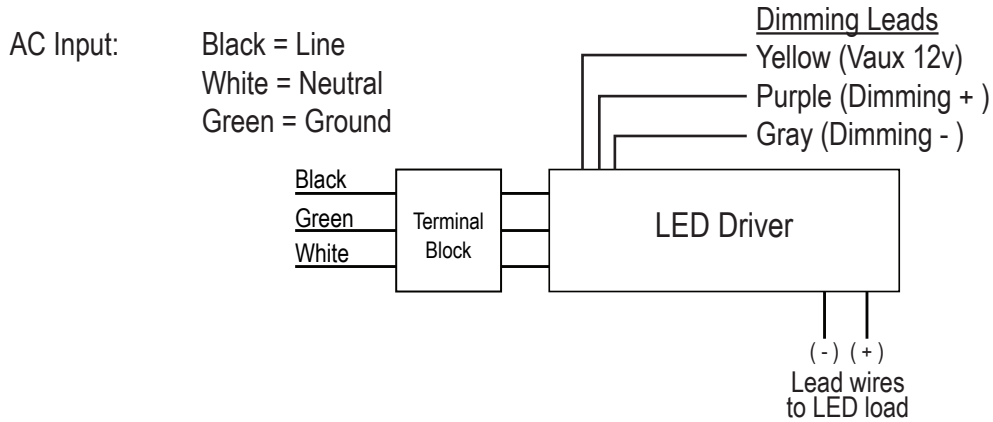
AC Input: Black = Line
White = Neutral
Green = Ground

Dimming Leads
Yellow (Vaux 12v)
Purple (Dimming + )
Gray (Dimming - )

Black
Green
White

Terminal Block

LED Driver

( - ) ( + )
Lead wires to LED load